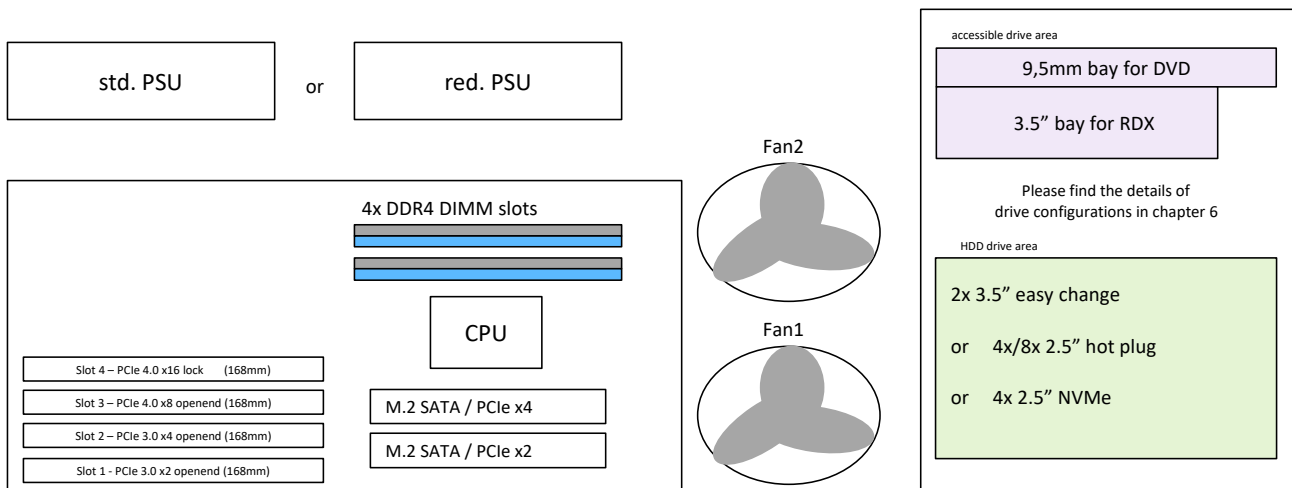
std. PSU

or

red. PSU

4x DDR4 DIMM slots

CPU

Slot 4 – PCIe 4.0 x16 lock (168mm)

Slot 3 – PCIe 4.0 x8 openend (168mm)

Slot 2 – PCIe 3.0 x4 openend (168mm)

Slot 1 - PCIe 3.0 x2 openend (168mm)

M.2 SATA / PCIe x4

M.2 SATA / PCIe x2

Fan2

Fan1

accessible drive area

9,5mm bay for DVD

3.5” bay for RDX

Please find the details of drive configurations in chapter 6

HDD drive area

2x 3.5” easy change

or 4x/8x 2.5” hot plug

or 4x 2.5” NVMe